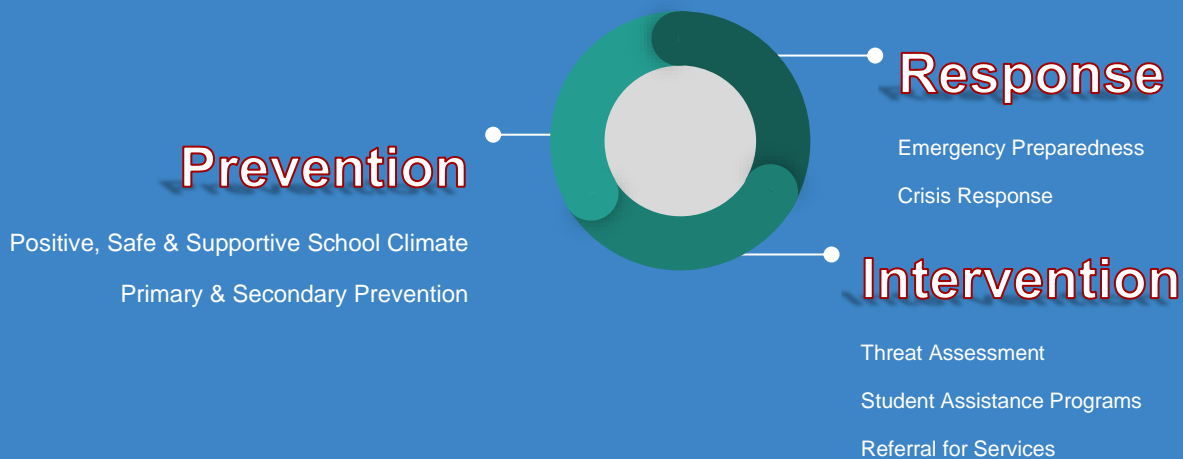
Response

Emergency Preparedness

Crisis Response

Prevention

Positive, Safe & Supportive School Climate

Primary & Secondary Prevention

Intervention

Threat Assessment

Student Assistance Programs

Referral for Services